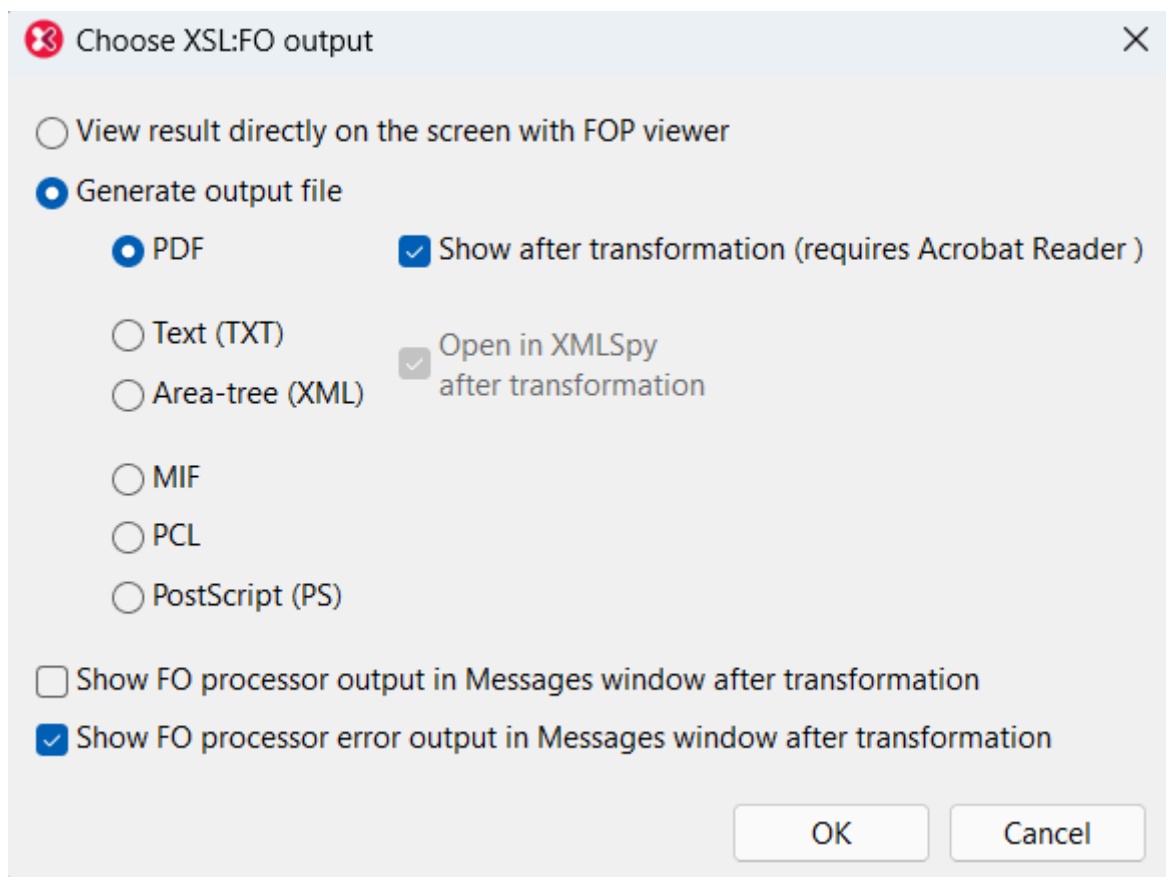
Choose XSL:FO output

View result directly on the screen with FOP viewer

Generate output file

PDF

Show after transformation (requires Acrobat Reader )

Text (TXT)

Area-tree (XML)

Open in XMLSpy after transformation

MIF

PCL

PostScript (PS)

Show FO processor output in Messages window after transformation

Show FO processor error output in Messages window after transformation

OK

Cancel